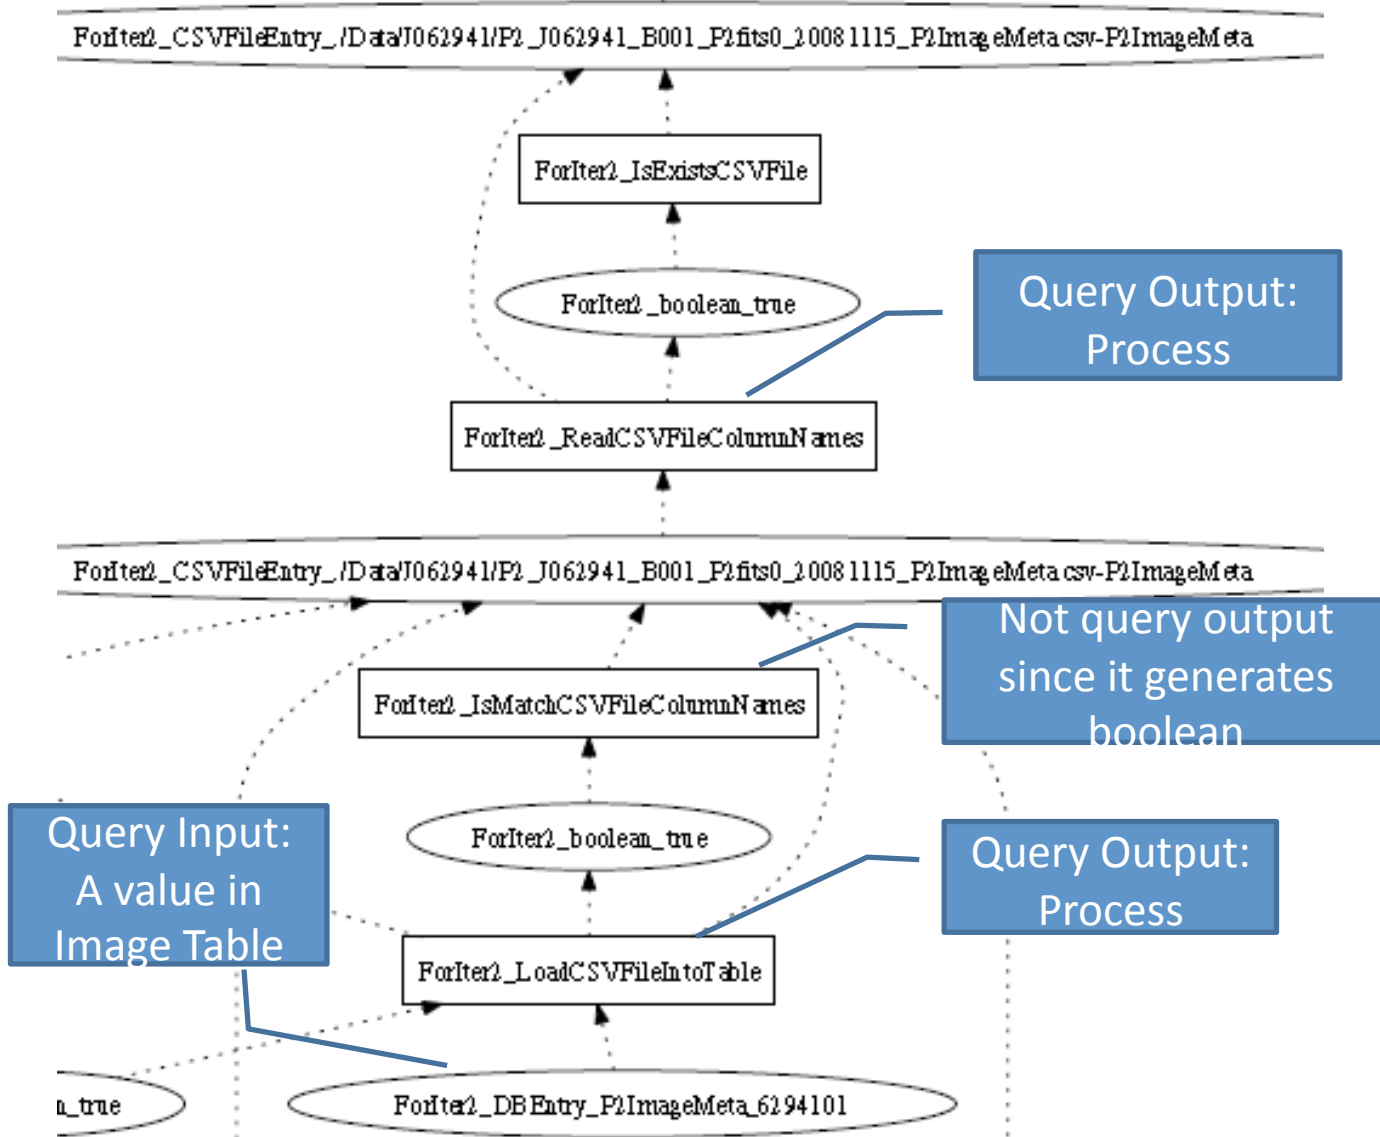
ForIter2_CSVFileEntry_/Data/J062941/P2_J062941_B001_P2fits0_20081115_P2ImageMeta.csv-P2ImageMeta

ForIter2_IsExistsCSVFile

ForIter2_boolean_true

Query Output: Process

ForIter2_ReadCSVFileColumnNames

ForIter2_CSVFileEntry_/Data/J062941/P2_J062941_B001_P2fits0_20081115_P2ImageMeta.csv-P2ImageMeta

Not query output since it generates boolean

ForIter2_IsMatchCSVFileColumnNames

ForIter2_boolean_true

Query Input: A value in Image Table

Query Output: Process

ForIter2_LoadCSVFileIntoTable

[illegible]_true

ForIter2_DBEntry_P2ImageMeta_6294101